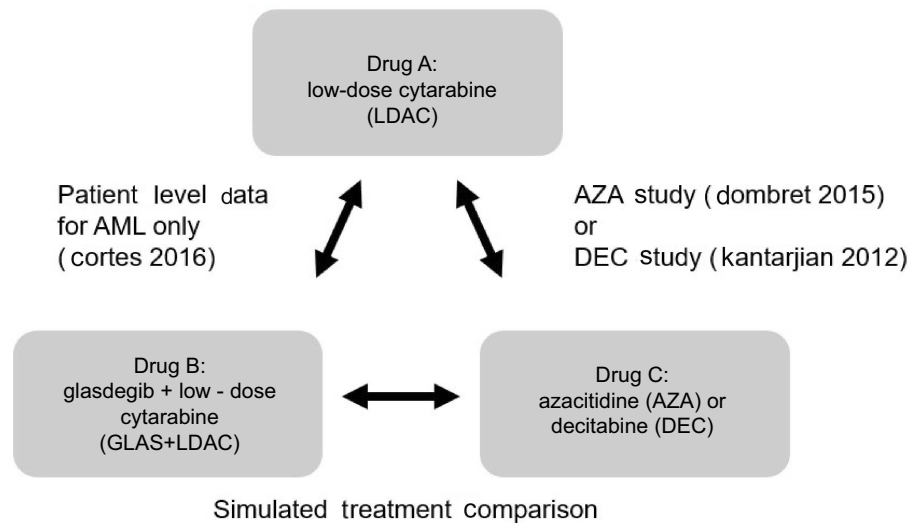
Drug A:
low-dose cytarabine
(LDAC)

Patient level data for AML only (cortes 2016)

AZA study (dombret 2015) or DEC study (kantarjian 2012)

Drug B:
glasdegib + low - dose cytarabine
(GLAS+LDAC)

Drug C:
azacitidine (AZA) or decitabine (DEC)

Simulated treatment comparison